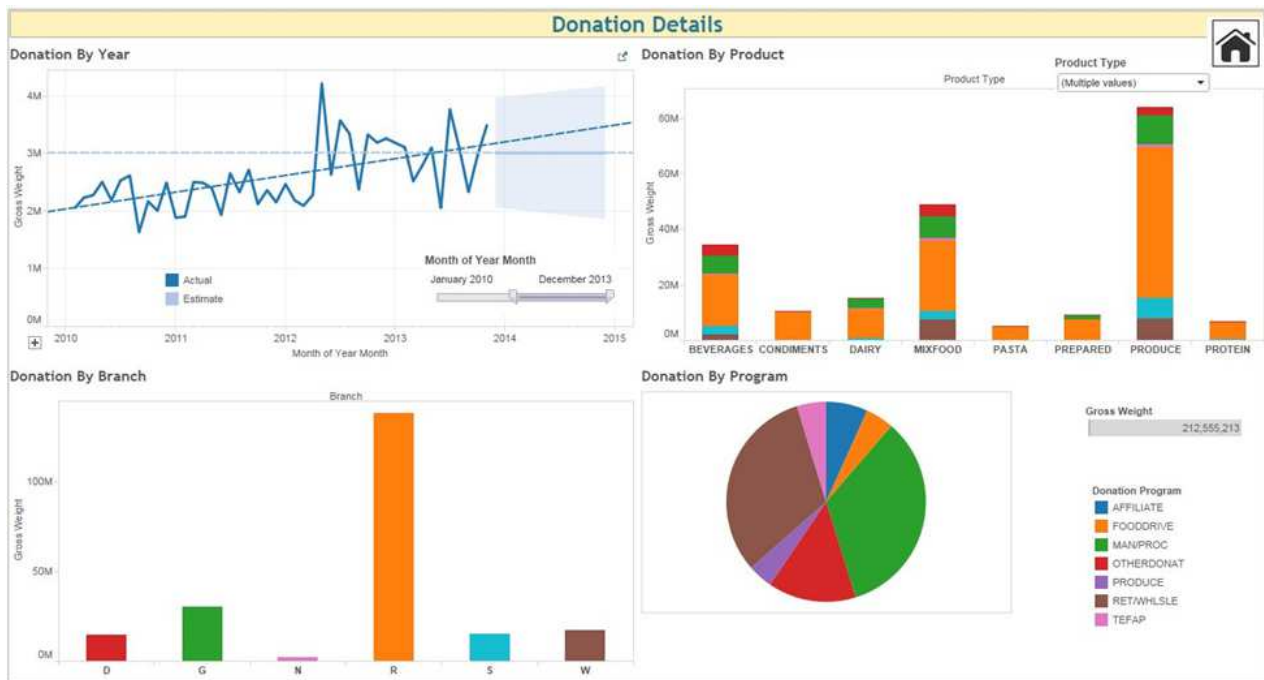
Donation Details

Donation By Year

4M
3M
2M
1M
0M
Gross Weight
2010
2011
2012
2013
2014
2015
Month of Year Month
Actual
Estimate
Month of Year Month
January 2010
December 2013

Donation By Product

Product Type
Product Type
(Multiple values)
80M
60M
40M
20M
0M
Gross Weight
BEVERAGES
CONDIMENTS
DAIRY
MIXFOOD
PASTA
PREPARED
PRODUCE
PROTEIN

Donation By Branch

Branch
100M
50M
0M
Gross Weight
D
G
N
R
S
W

Donation By Program

Gross Weight
212,555,213

Donation Program
AFFILIATE
FOODDRIVE
MAN/PROC
OTHERDONAT
PRODUCE
RET/WHLSLE
TEFAP